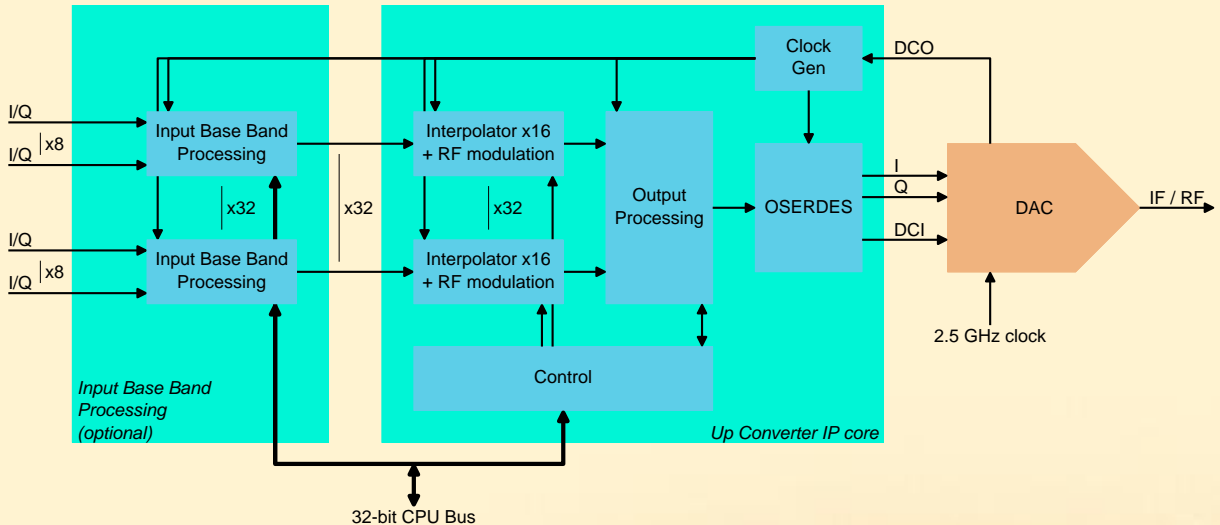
I/Q
I/Q
x8
Input Base Band Processing
x32
Input Base Band Processing
I/Q
I/Q
x8
x32
Interpolator x16 + RF modulation
x32
Interpolator x16 + RF modulation
Output Processing
Clock Gen
DCO
OSERDES
I
Q
DCI
DAC
IF / RF
2.5 GHz clock
Control
Input Base Band Processing (optional)
Up Converter IP core
32-bit CPU Bus